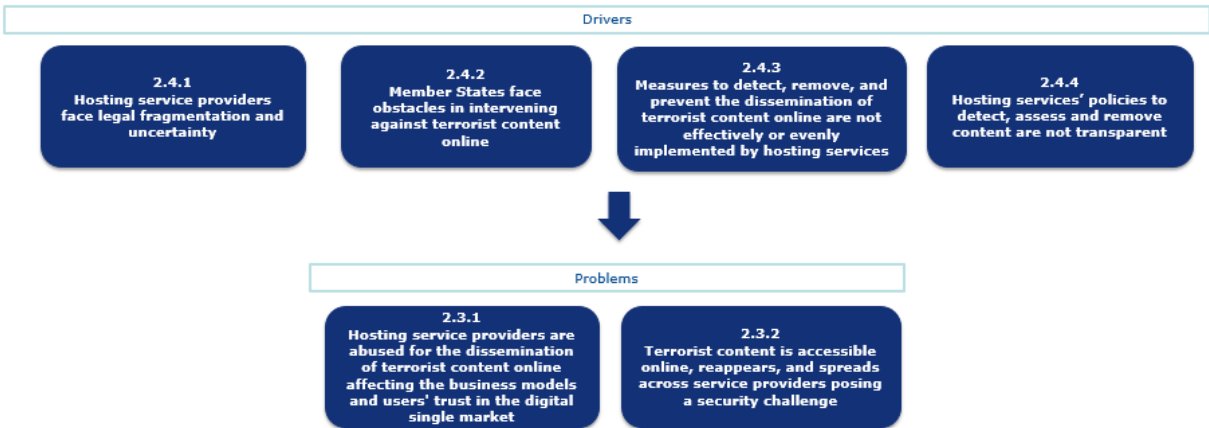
Drivers

2.4.1
Hosting service providers face legal fragmentation and uncertainty

2.4.2
Member States face obstacles in intervening against terrorist content online

2.4.3
Measures to detect, remove, and prevent the dissemination of terrorist content online are not effectively or evenly implemented by hosting services

2.4.4
Hosting services' policies to detect, assess and remove content are not transparent

Problems

2.3.1
Hosting service providers are abused for the dissemination of terrorist content online affecting the business models and users' trust in the digital single market

2.3.2
Terrorist content is accessible online, reappears, and spreads across service providers posing a security challenge